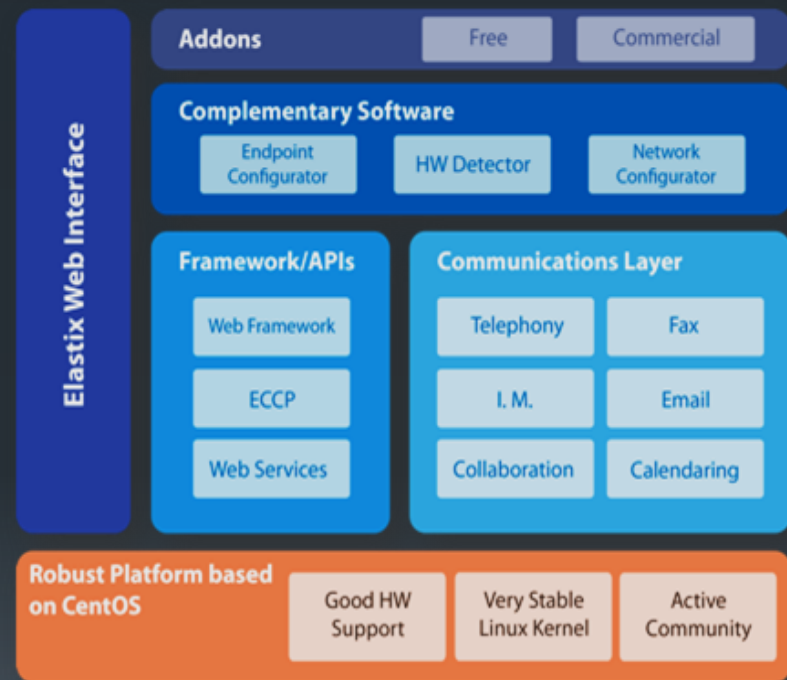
Elastix Web Interface

Addons
Free
Commercial

Complementary Software
Endpoint Configurator
HW Detector
Network Configurator

Framework/APIs
Web Framework
ECCP
Web Services

Communications Layer
Telephony
Fax
I. M.
Email
Collaboration
Calendaring

Robust Platform based on CentOS
Good HW Support
Very Stable Linux Kernel
Active Community